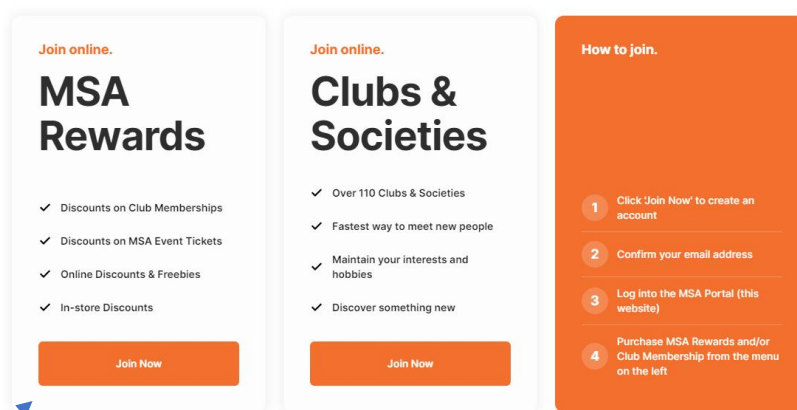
Join online.

MSA Rewards

Discounts on Club Memberships

Discounts on MSA Event Tickets

Online Discounts & Freebies

In-store Discounts

Join Now

Join online.

Clubs & Societies

Over 110 Clubs & Societies

Fastest way to meet new people

Maintain your interests and hobbies

Discover something new

Join Now

How to join.

1 Click 'Join Now' to create an account

2 Confirm your email address

3 Log into the MSA Portal (this website)

4 Purchase MSA Rewards and/or Club Membership from the menu on the left